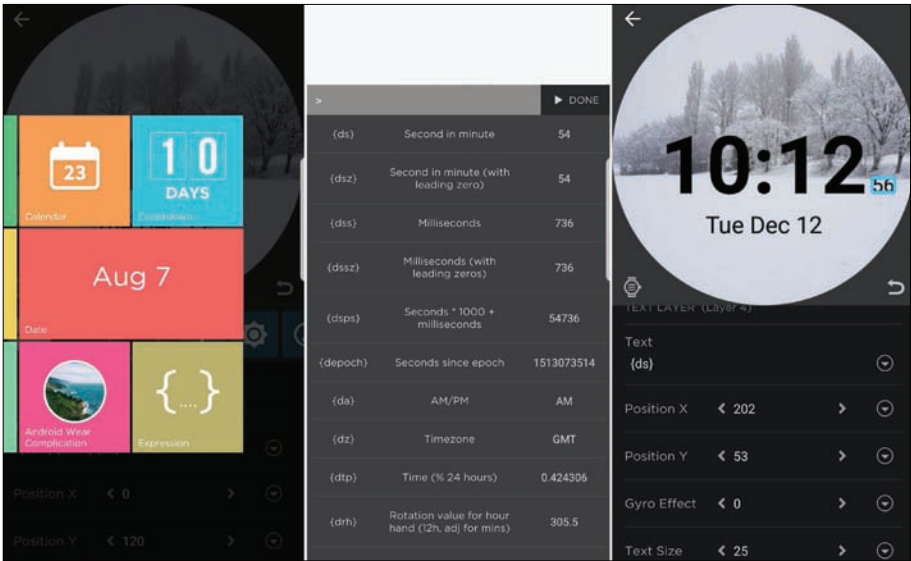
←

23

Calendar

10

DAYS

Countdown

Aug 7

Date

Android Wear Complication

{...}

Expression

Position X < 0 >

Position Y < 120 >

>

▶ DONE

| | | |
|---|---|---|
| {ds} | Second in minute | 54 |
| {dsz} | Second in minute (with leading zero) | 54 |
| {dss} | Milliseconds | 736 |
| {dssz} | Milliseconds (with leading zeros) | 736 |
| {dsps} | Seconds * 1000 + milliseconds | 54736 |
| {depoch} | Seconds since epoch | 1513073514 |
| {da} | AM/PM | AM |
| {dz} | Timezone | GMT |
| {dtp} | Time (% 24 hours) | 0.424306 |
| {drh} | Rotation value for hour hand (12h, adj for mins) | 305.5 |

←

10:12 56

Tue Dec 12

TEXT LAYER (Layer 4)

Text
{ds}

Position X < 202 >

Position Y < 53 >

Gyro Effect < 0 >

Text Size < 25 >